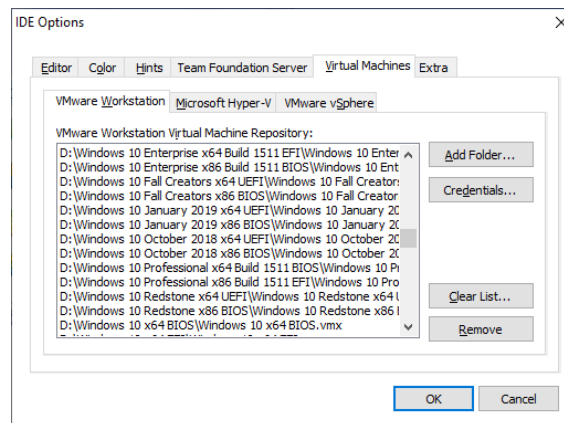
IDE Options

Editor Color Hints Team Foundation Server Virtual Machines Extra

VMware Workstation Microsoft Hyper-V VMware vSphere

VMware Workstation Virtual Machine Repository:

D:\Windows 10 Enterprise x64 Build 1511 EFI\Windows 10 Enter
D:\Windows 10 Enterprise x86 Build 1511 BIOS\Windows 10 Ent
D:\Windows 10 Fall Creators x64 UEFI\Windows 10 Fall Creator:
D:\Windows 10 Fall Creators x86 BIOS\Windows 10 Fall Creator
D:\Windows 10 January 2019 x64 UEFI\Windows 10 January 20
D:\Windows 10 January 2019 x86 BIOS\Windows 10 January 20
D:\Windows 10 October 2018 x64 UEFI\Windows 10 October 20
D:\Windows 10 October 2018 x86 BIOS\Windows 10 October 20
D:\Windows 10 Professional x64 Build 1511 BIOS\Windows 10 Pr
D:\Windows 10 Professional x86 Build 1511 EFI\Windows 10 Pro
D:\Windows 10 Redstone x64 UEFI\Windows 10 Redstone x64 U
D:\Windows 10 Redstone x86 BIOS\Windows 10 Redstone x86 B
D:\Windows 10 x64 BIOS\Windows 10 x64 BIOS.vmx

Add Folder...
Credentials...
Clear List...
Remove

OK Cancel